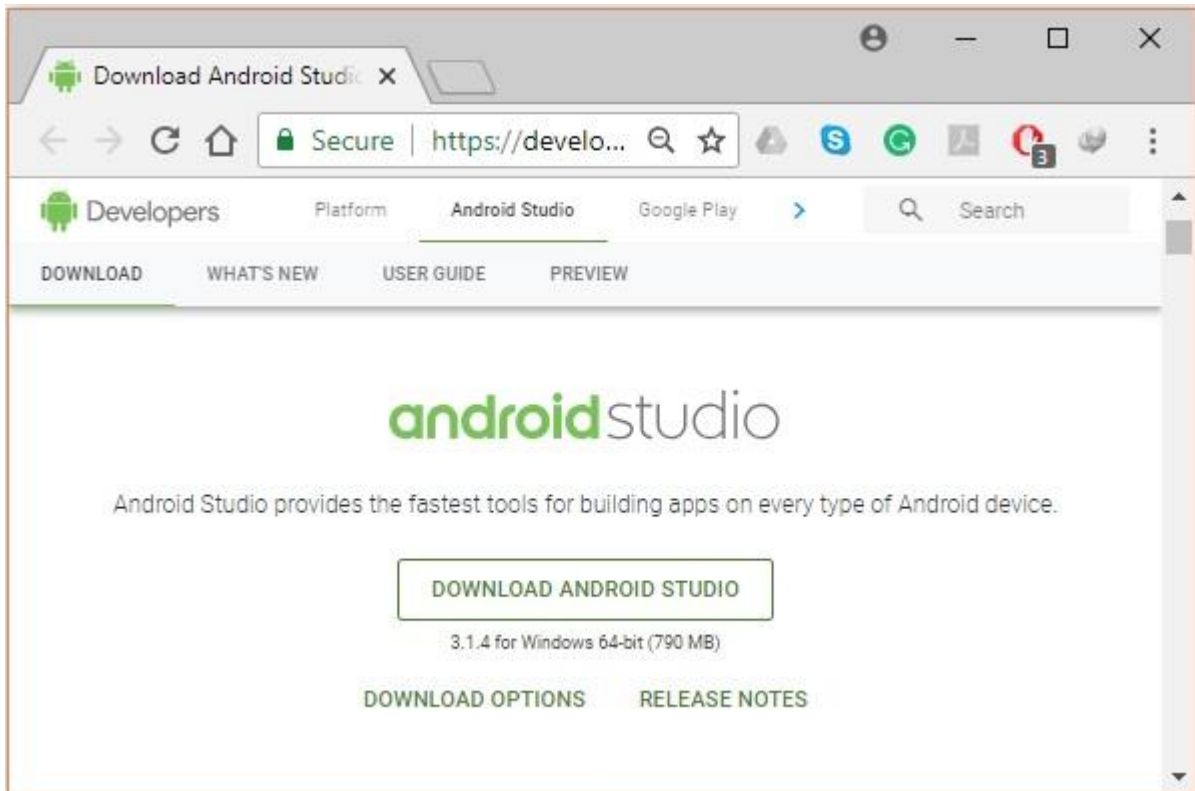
Download Android Studio

Secure | https://develo...

3

Developers Platform Android Studio Google Play Search

DOWNLOAD WHAT'S NEW USER GUIDE PREVIEW

androidstudio

Android Studio provides the fastest tools for building apps on every type of Android device.

DOWNLOAD ANDROID STUDIO

3.1.4 for Windows 64-bit (790 MB)

DOWNLOAD OPTIONS RELEASE NOTES